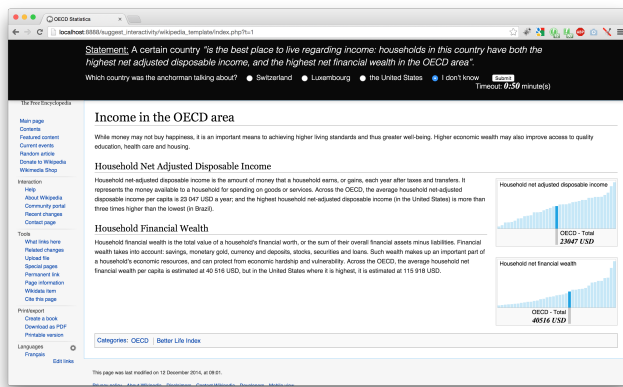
OECD Statistics

localhost:8888/suggest_interactivity/wikipedia_template/index.php?t=1

Statement: A certain country "is the best place to live regarding income: households in this country have both the highest net adjusted disposable income, and the highest net financial wealth in the OECD area".

Which country was the anchorman talking about? Switzerland Luxembourg the United States I don't know Submit

Timeout: 0:50 minute(s)

The Free Encyclopedia

Main page
Contents
Featured content
Current events
Random article
Donate to Wikipedia
Wikimedia Shop

Interaction
Help
About Wikipedia
Community portal
Recent changes
Contact page

Tools
What links here
Related changes
Upload file
Special pages
Permanent link
Page information
Wikidata item
Cite this page

Print/export
Create a book
Download as PDF
Printable version

Languages
Français
Edit links

Income in the OECD area

While money may not buy happiness, it is an important means to achieving higher living standards and thus greater well-being. Higher economic wealth may also improve access to quality education, health care and housing.

Household Net Adjusted Disposable Income

Household net-adjusted disposable income is the amount of money that a household earns, or gains, each year after taxes and transfers. It represents the money available to a household for spending on goods or services. Across the OECD, the average household net-adjusted disposable income per capita is 23 047 USD a year; and the highest household net-adjusted disposable income (in the United States) is more than three times higher than the lowest (in Brazil).

Household Financial Wealth

Household financial wealth is the total value of a household's financial worth, or the sum of their overall financial assets minus liabilities. Financial wealth takes into account: savings, monetary gold, currency and deposits, stocks, securities and loans. Such wealth makes up an important part of a household's economic resources, and can protect from economic hardship and vulnerability. Across the OECD, the average household net financial wealth per capita is estimated at 40 516 USD, but in the United States where it is highest, it is estimated at 115 918 USD.

Household net adjusted disposable income
OECD - Total
23047 USD

Household net financial wealth
OECD - Total
40516 USD

Categories: OECD | Better Life Index

This page was last modified on 12 December 2014, at 09:01.

Privacy policy About Wikipedia Disclaimers Contact Wikipedia Developers Mobile view